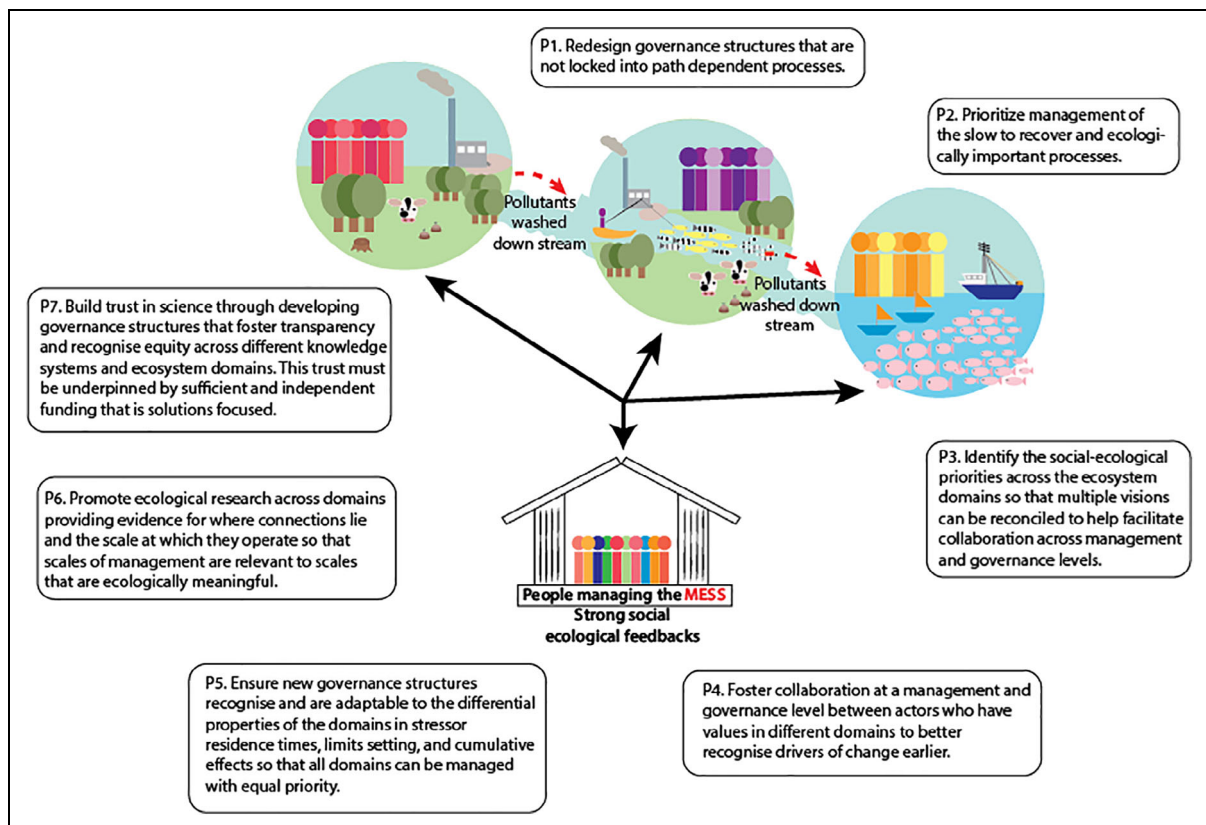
P1. Redesign governance structures that are not locked into path dependent processes.

P2. Prioritize management of the slow to recover and ecologically important processes.

Pollutants washed down stream

Pollutants washed down stream

P7. Build trust in science through developing governance structures that foster transparency and recognise equity across different knowledge systems and ecosystem domains. This trust must be underpinned by sufficient and independent funding that is solutions focused.

P3. Identify the social-ecological priorities across the ecosystem domains so that multiple visions can be reconciled to help facilitate collaboration across management and governance levels.

P6. Promote ecological research across domains providing evidence for where connections lie and the scale at which they operate so that scales of management are relevant to scales that are ecologically meaningful.

People managing the MESS
Strong social ecological feedbacks

P5. Ensure new governance structures recognise and are adaptable to the differential properties of the domains in stressor residence times, limits setting, and cumulative effects so that all domains can be managed with equal priority.

P4. Foster collaboration at a management and governance level between actors who have values in different domains to better recognise drivers of change earlier.